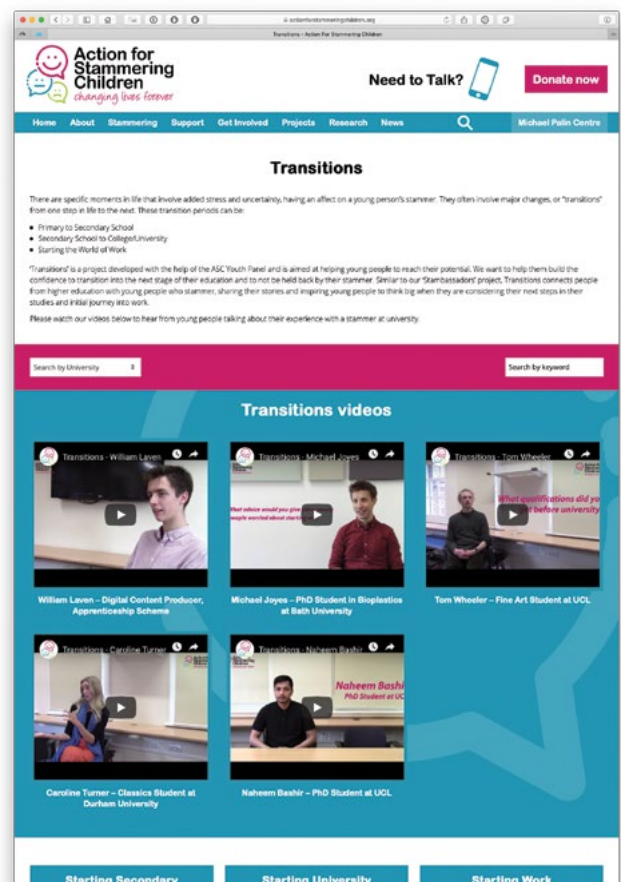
actionforstammeringchildren.org

Transitions – Action For Stammering Children

Action for Stammering Children
changing lives forever

Need to Talk?

Donate now

Home About Stammering Support Get Involved Projects Research News Michael Palin Centre

Transitions

There are specific moments in life that involve added stress and uncertainty, having an affect on a young person's stammer. They often involve major changes, or "transitions" from one step in life to the next. These transition periods can be:

- Primary to Secondary School
- Secondary School to College/University
- Starting the World of Work

'Transitions' is a project developed with the help of the ASC Youth Panel and is aimed at helping young people to reach their potential. We want to help them build the confidence to transition into the next stage of their education and to not be held back by their stammer. Similar to our 'Stambassadors' project, Transitions connects people from higher education with young people who stammer, sharing their stories and inspiring young people to think big when they are considering their next steps in their studies and initial journey into work.

Please watch our videos below to hear from young people talking about their experience with a stammer at university.

Search by University

Search by keyword

Transitions videos

Transitions - William Laven

William Laven – Digital Content Producer, Apprenticeship Scheme

Transitions - Michael Joyes

What advice would you give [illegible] people worried about startin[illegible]

Michael Joyes – PhD Student in Bioplastics at Bath University

Transitions - Tom Wheeler

What qualifications did yo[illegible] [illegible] before university

Tom Wheeler – Fine Art Student at UCL

Transitions - Caroline Turner

Caroline Turner – Classics Student at Durham University

Transitions - Naheem Bashir

Naheem Bashi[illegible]
PhD Student at UCL

Naheem Bashir – PhD Student at UCL

Starting Secondary

Starting University

Starting Work